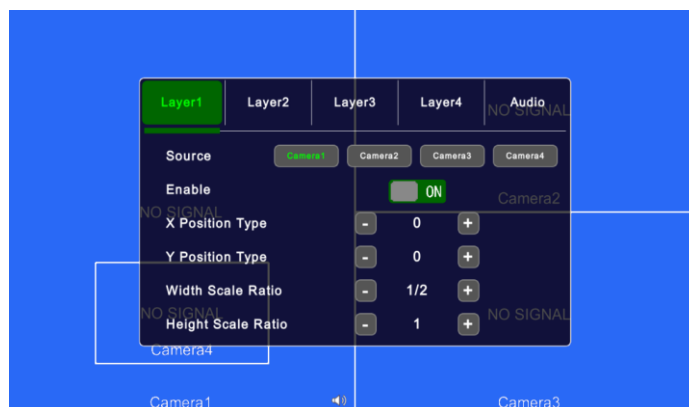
Layer1 Layer2 Layer3 Layer4 Audio

NO SIGNAL

Source Camera1 Camera2 Camera3 Camera4

Enable ON

Camera2

NO SIGNAL

X Position Type - 0 +

Y Position Type - 0 +

Width Scale Ratio - 1/2 +

NO SIGNAL

Height Scale Ratio - 1 +

NO SIGNAL

Camera4

Camera1

Camera3